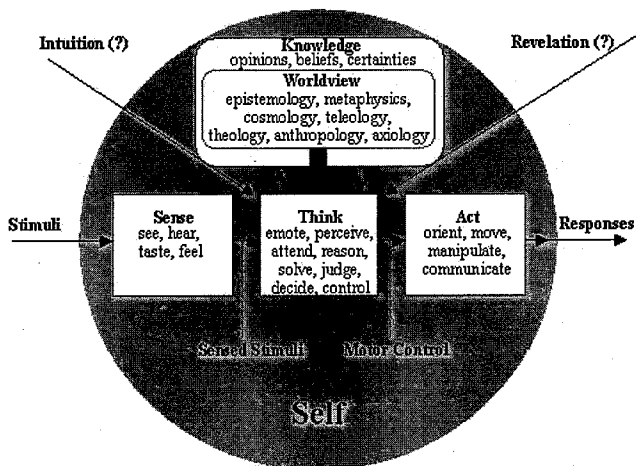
Intuition (?)

Knowledge
opinions, beliefs, certainties

Worldview
epistemology, metaphysics, cosmology, teleology, theology, anthropology, axiology

Revelation (?)

Stimuli

Sense
see, hear, taste, feel

Think
emote, perceive, attend, reason, solve, judge, decide, control

Act
orient, move, manipulate, communicate

Responses

Sensed Stimuli

Motor Control

Self